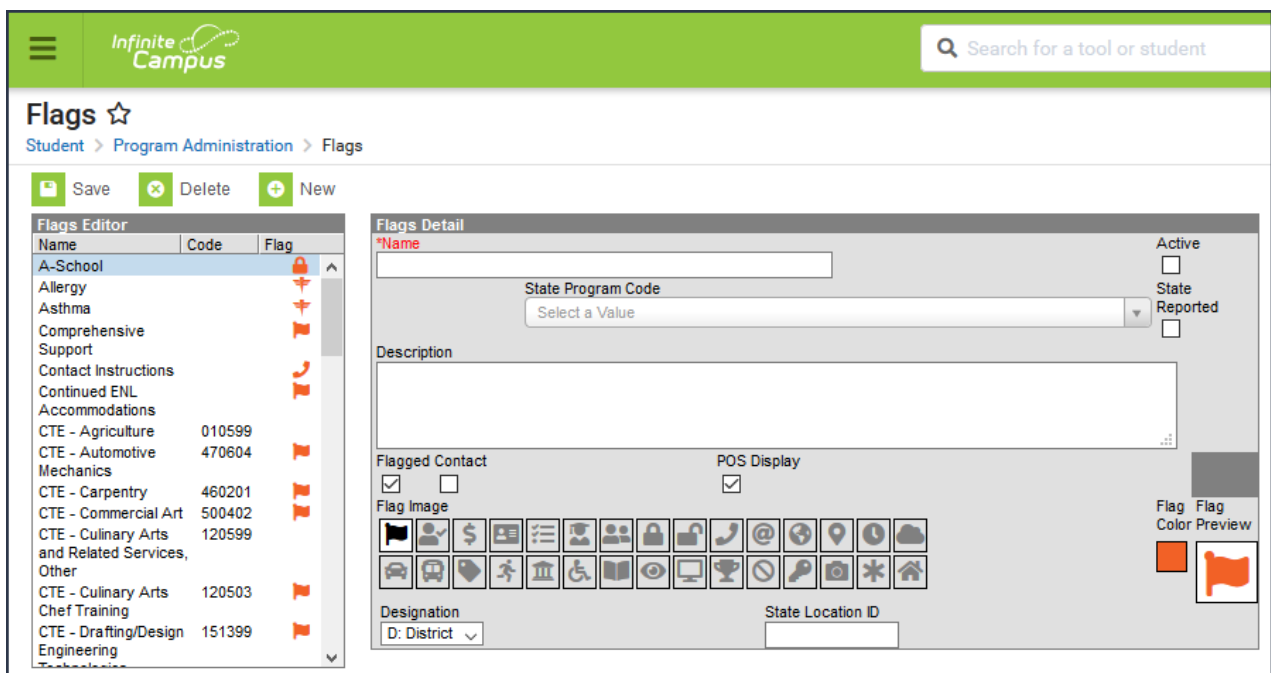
Infinite Campus

Search for a tool or student

Flags ☆

Student > Program Administration > Flags

Save Delete New

Flags Editor

| Name | Code | Flag |
|---|---|---|
| A-School | | |
| Allergy | | |
| Asthma | | |
| Comprehensive Support | | |
| Contact Instructions | | |
| Continued ENL Accommodations | | |
| CTE - Agriculture | 010599 | |
| CTE - Automotive Mechanics | 470604 | |
| CTE - Carpentry | 460201 | |
| CTE - Commercial Art | 500402 | |
| CTE - Culinary Arts and Related Services, Other | 120599 | |
| CTE - Culinary Arts Chef Training | 120503 | |
| CTE - Drafting/Design Engineering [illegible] | 151399 | |

Flags Detail

*Name

Active

State Program Code

Select a Value

State Reported

Description

Flagged Contact

POS Display

Flag Image

Flag Color

Flag Preview

Designation

D: District

State Location ID